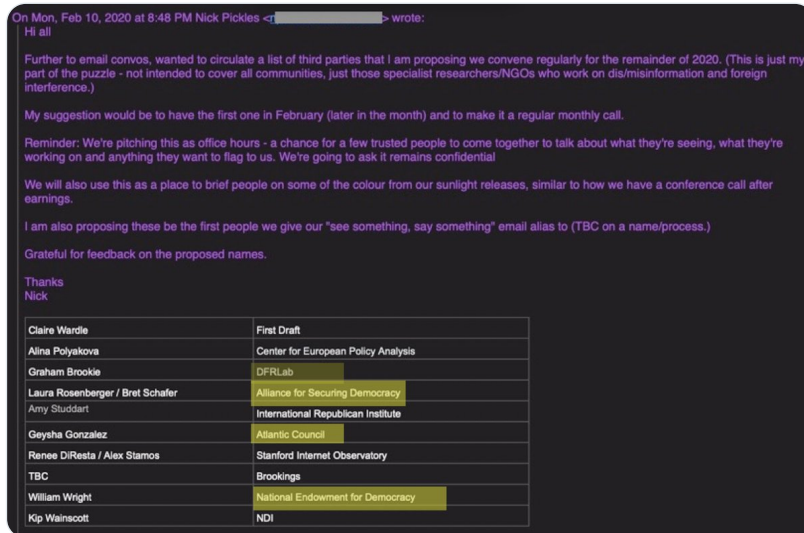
On Mon, Feb 10, 2020 at 8:48 PM Nick Pickles <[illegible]> wrote:
Hi all

Further to email convos, wanted to circulate a list of third parties that I am proposing we convene regularly for the remainder of 2020. (This is just my part of the puzzle - not intended to cover all communities, just those specialist researchers/NGOs who work on dis/misinformation and foreign interference.)

My suggestion would be to have the first one in February (later in the month) and to make it a regular monthly call.

Reminder: We're pitching this as office hours - a chance for a few trusted people to come together to talk about what they're seeing, what they're working on and anything they want to flag to us. We're going to ask it remains confidential

We will also use this as a place to brief people on some of the colour from our sunlight releases, similar to how we have a conference call after earnings.

I am also proposing these be the first people we give our "see something, say something" email alias to (TBC on a name/process.)

Grateful for feedback on the proposed names.

Thanks
Nick

| | |
|---|---|
| Claire Wardle | First Draft |
| Alina Polyakova | Center for European Policy Analysis |
| Graham Brookie | DFRLab |
| Laura Rosenberger / Bret Schafer | Alliance for Securing Democracy |
| Amy Studdart | International Republican Institute |
| Geysha Gonzalez | Atlantic Council |
| Renee DiResta / Alex Stamos | Stanford Internet Observatory |
| TBC | Brookings |
| William Wright | National Endowment for Democracy |
| Kip Wainscott | NDI |